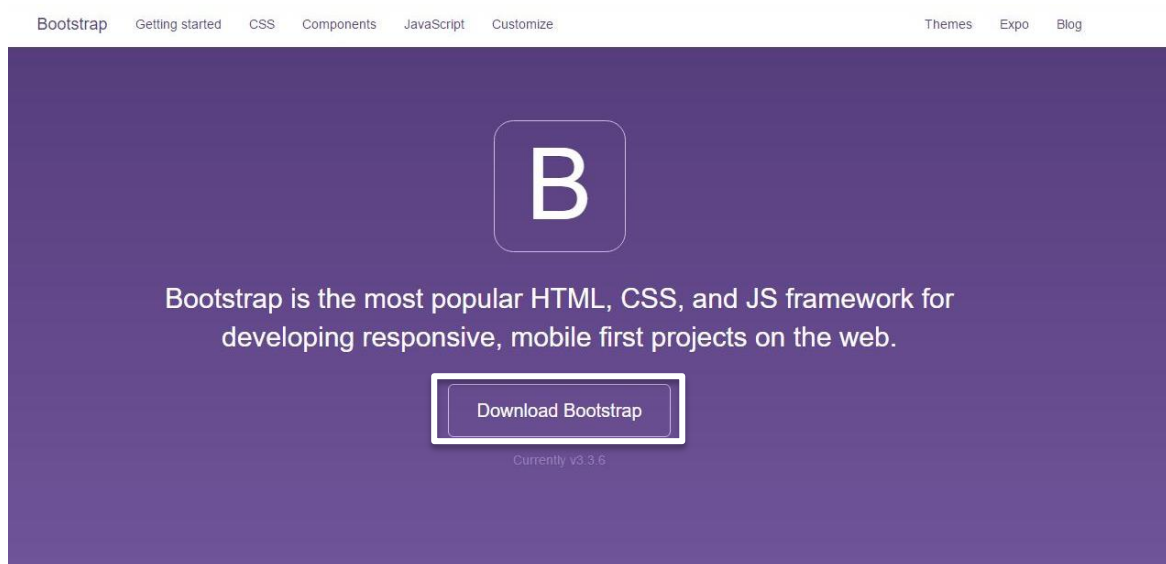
Bootstrap Getting started CSS Components JavaScript Customize Themes Expo Blog

B

Bootstrap is the most popular HTML, CSS, and JS framework for developing responsive, mobile first projects on the web.

Download Bootstrap

Currently v3.3.6